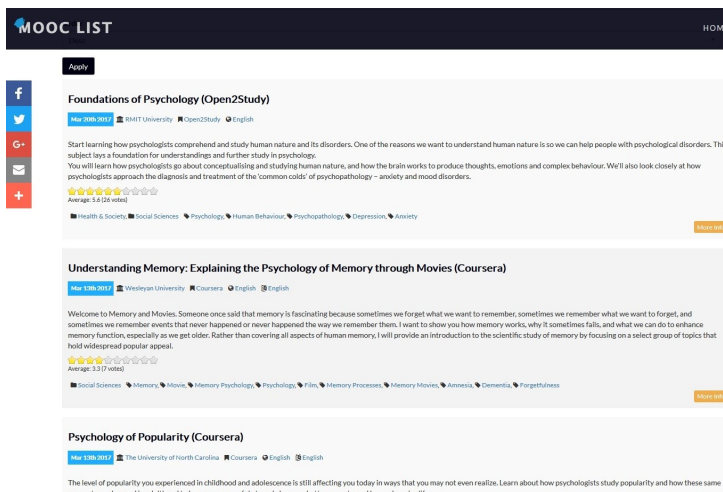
MOOC LIST

HOM

Apply

f
G+
+

Foundations of Psychology (Open2Study)

Mar 20th 2017 RMIT University Open2Study English

Start learning how psychologists comprehend and study human nature and its disorders. One of the reasons we want to understand human nature is so we can help people with psychological disorders. Thi subject lays a foundation for understandings and further study in psychology.
You will learn how psychologists go about conceptualising and studying human nature, and how the brain works to produce thoughts, emotions and complex behaviour. We'll also look closely at how psychologists approach the diagnosis and treatment of the 'common colds' of psychopathology – anxiety and mood disorders.

Average: 5.6 (26 votes)

Health & Society, Social Sciences Psychology, Human Behaviour, Psychopathology, Depression, Anxiety

More inf

Understanding Memory: Explaining the Psychology of Memory through Movies (Coursera)

Mar 13th 2017 Wesleyan University Coursera English English

Welcome to Memory and Movies. Someone once said that memory is fascinating because sometimes we forget what we want to remember, sometimes we remember what we want to forget, and sometimes we remember events that never happened or never happened the way we remember them. I want to show you how memory works, why it sometimes fails, and what we can do to enhance memory function, especially as we get older. Rather than covering all aspects of human memory, I will provide an introduction to the scientific study of memory by focusing on a select group of topics that hold widespread popular appeal.

Average: 3.3 (7 votes)

Social Sciences Memory, Movie, Memory Psychology, Psychology, Film, Memory Processes, Memory Movies, Amnesia, Dementia, Forgetfulness

More inf

Psychology of Popularity (Coursera)

Mar 13th 2017 The University of North Carolina Coursera English English

The level of popularity you experienced in childhood and adolescence is still affecting you today in ways that you may not even realize. Learn about how psychologists study popularity and how these same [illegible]